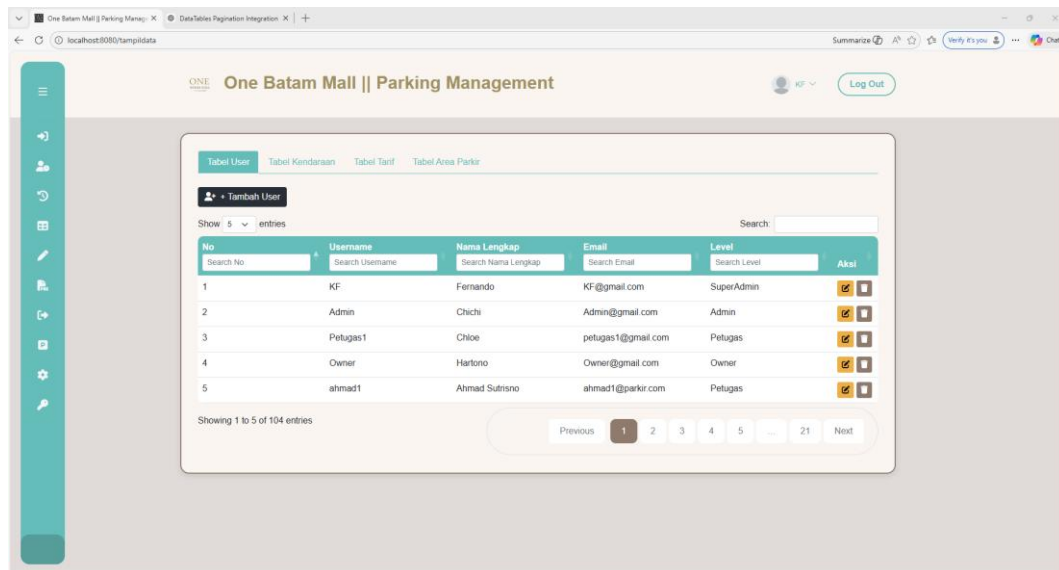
One Batam Mall || Parking Manag × DataTables Pagination Integration × +

localhost:8080/tampildata

Summarize Verify it's you Chat

ONE One Batam Mall || Parking Management

KF

Log Out

Tabel User Tabel Kendaraan Tabel Tarif Tabel Area Parkir

+ Tambah User

Show 5 entries

Search:

| No | Username | Nama Lengkap | Email | Level | Aksi |
|---|---|---|---|---|---|
| Search No | Search Username | Search Nama Lengkap | Search Email | Search Level | |
| 1 | KF | Fernando | KF@gmail.com | SuperAdmin | |
| 2 | Admin | Chichi | Admin@gmail.com | Admin | |
| 3 | Petugas1 | Chloe | petugas1@gmail.com | Petugas | |
| 4 | Owner | Hartono | Owner@gmail.com | Owner | |
| 5 | ahmad1 | Ahmad Sutrisno | ahmad1@parkir.com | Petugas | |

Showing 1 to 5 of 104 entries

Previous 1 2 3 4 5 ... 21 Next